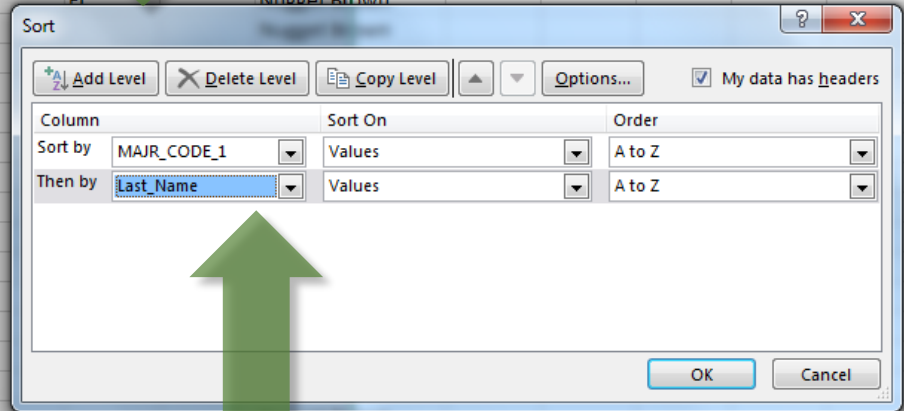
Sort

?

Add Level

Delete Level

Copy Level

Options...

My data has headers

| Column | | Sort On | Order |
|---|---|---|---|
| Sort by | MAJR_CODE_1 | Values | A to Z |
| Then by | Last_Name | Values | A to Z |

OK

Cancel